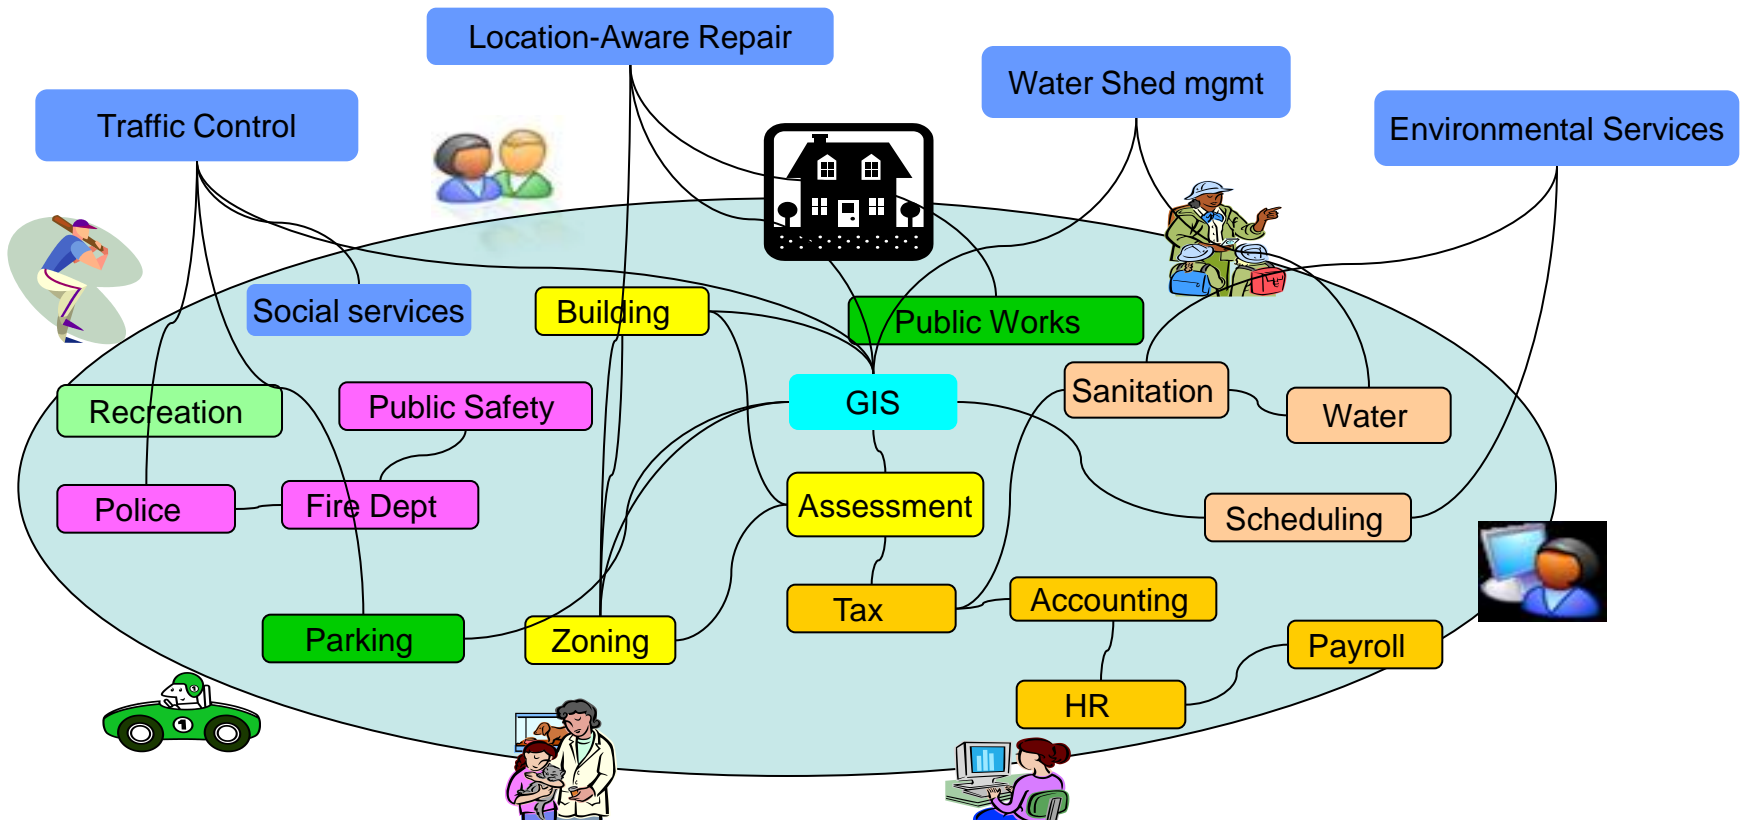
Location-Aware Repair

Water Shed mgmt

Traffic Control

Environmental Services

Social services

Building

Public Works

Recreation

Public Safety

GIS

Sanitation

Water

Police

Fire Dept

Assessment

Scheduling

Tax

Accounting

Parking

Zoning

Payroll

HR